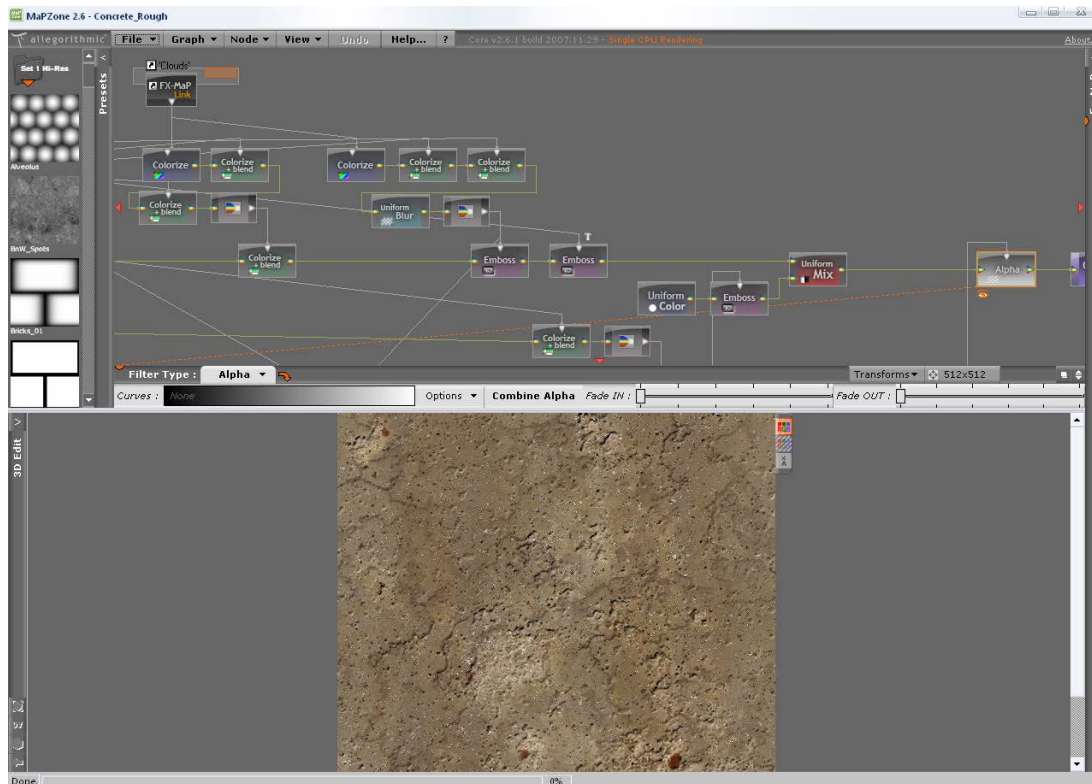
MaPZone 2.6 - Concrete_Rough

allegorithmic File Graph Node View Undo Help... ? Core v2.6.1 build 2007.11.29 - Single CPU Rendering About

Set 1 Hi-Res

Presets

Alveolus

BnW_Spots

Bricks_01

'Clouds'

FX-MaP Link

Colorize

Colorize + blend

Colorize

Colorize + blend

Colorize + blend

Colorize + blend

Uniform Blur

Colorize + blend

Emboss

T

Emboss

Uniform Mix

Alpha

Uniform Color

Emboss

Colorize + blend

Filter Type : Alpha

Transforms 512x512

Curves : None

Options Combine Alpha Fade IN : Fade OUT :

3D Edit

Done 0%